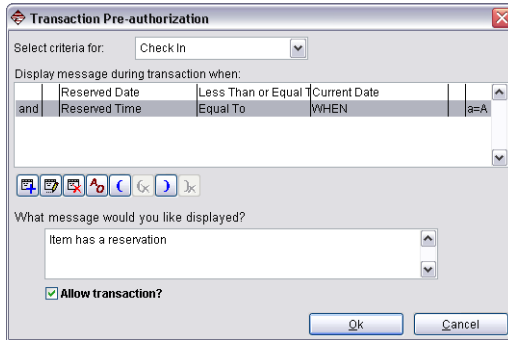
Transaction Pre-authorization

Select criteria for: Check In

Display message during transaction when:

| | | | | |
|---|---|---|---|---|
| | Reserved Date | Less Than or Equal T | Current Date | |
| and | Reserved Time | Equal To | WHEN | a=A |

What message would you like displayed?

Item has a reservation

Allow transaction?

Ok Cancel